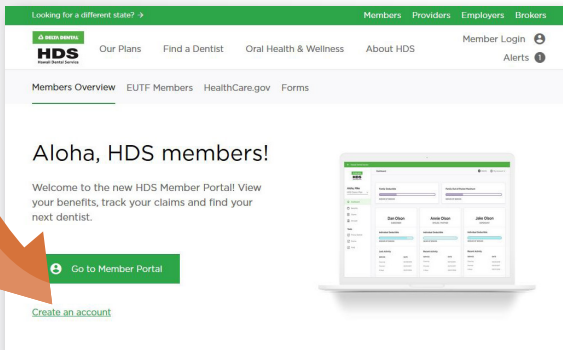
Looking for a different state? >
Members Providers Employers Brokers

DELTA DENTAL
HDS
Hawaii Dental Service

Our Plans Find a Dentist Oral Health & Wellness About HDS

Member Login
Alerts 1

Members Overview EUTF Members HealthCare.gov Forms

Aloha, HDS members!

Welcome to the new HDS Member Portal! View your benefits, track your claims and find your next dentist.

Go to Member Portal

Create an account

Dan Olson
Annie Olson
Jake Olson